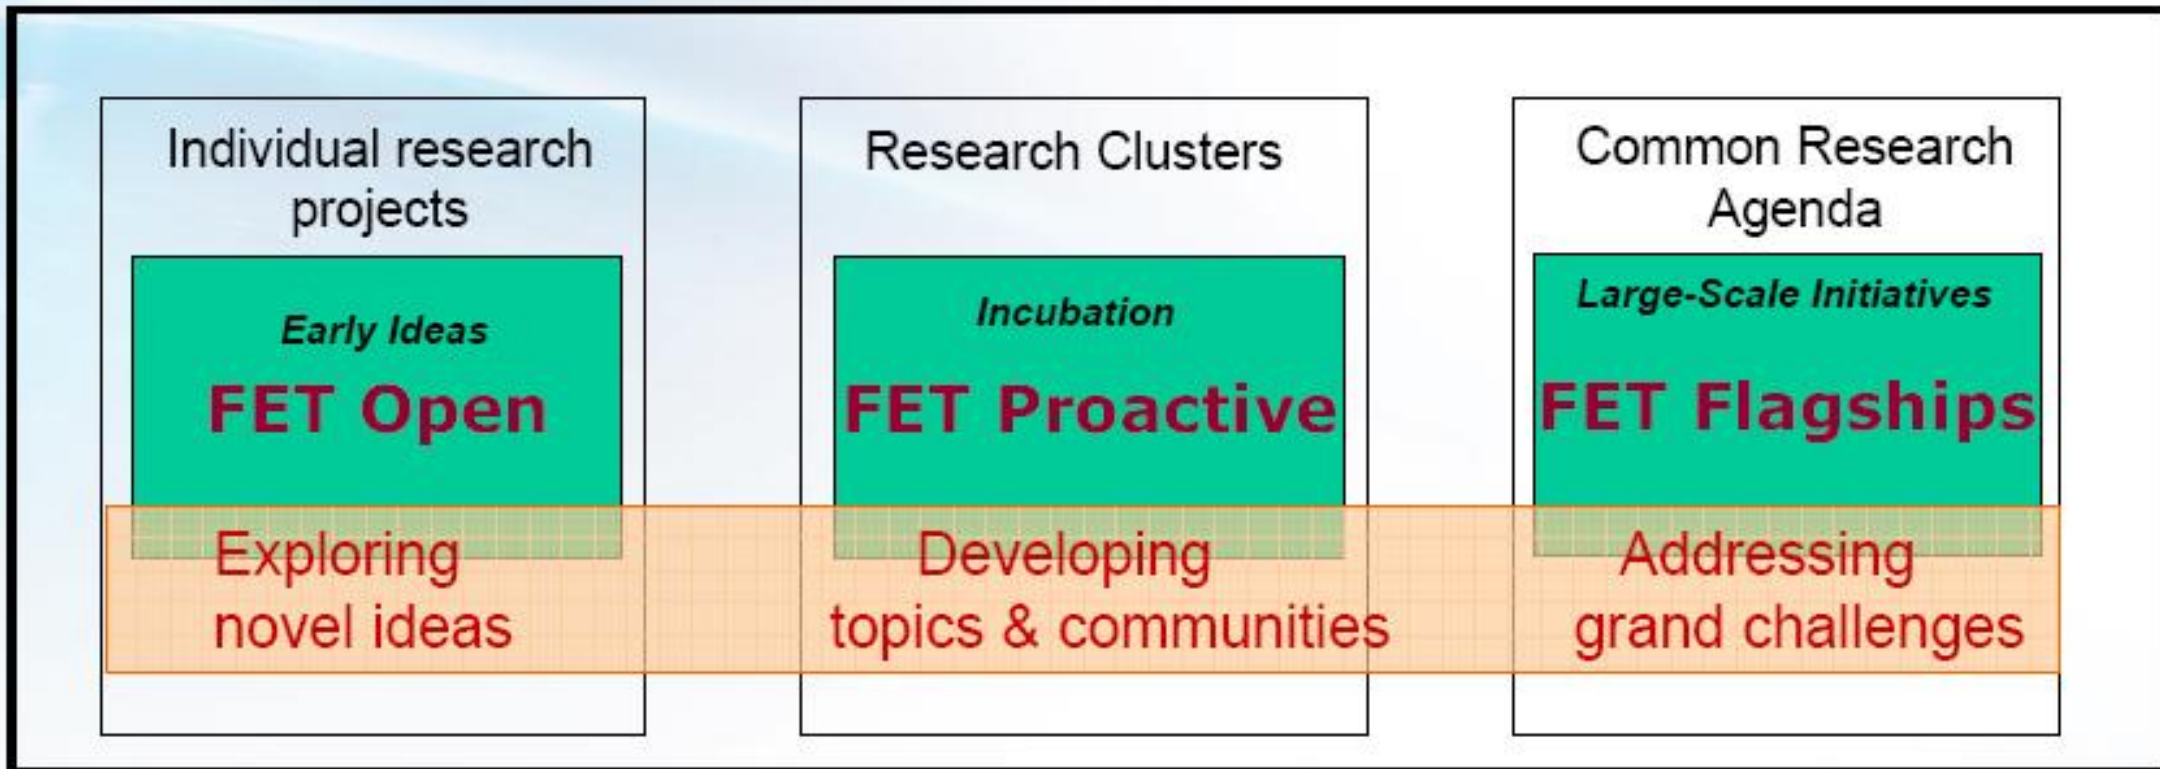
Individual research projects

Early Ideas

FET Open

Exploring novel ideas

Research Clusters

Incubation

FET Proactive

Developing topics & communities

Common Research Agenda

Large-Scale Initiatives

FET Flagships

Addressing grand challenges